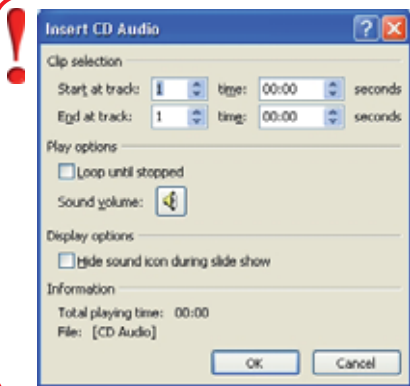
Insert CD Audio

Clip selection

Start at track: 1 time: 00:00 seconds

End at track: 1 time: 00:00 seconds

Play options

Loop until stopped

Sound volume:

Display options

Hide sound icon during slide show

Information

Total playing time: 00:00

File: [CD Audio]

OK Cancel